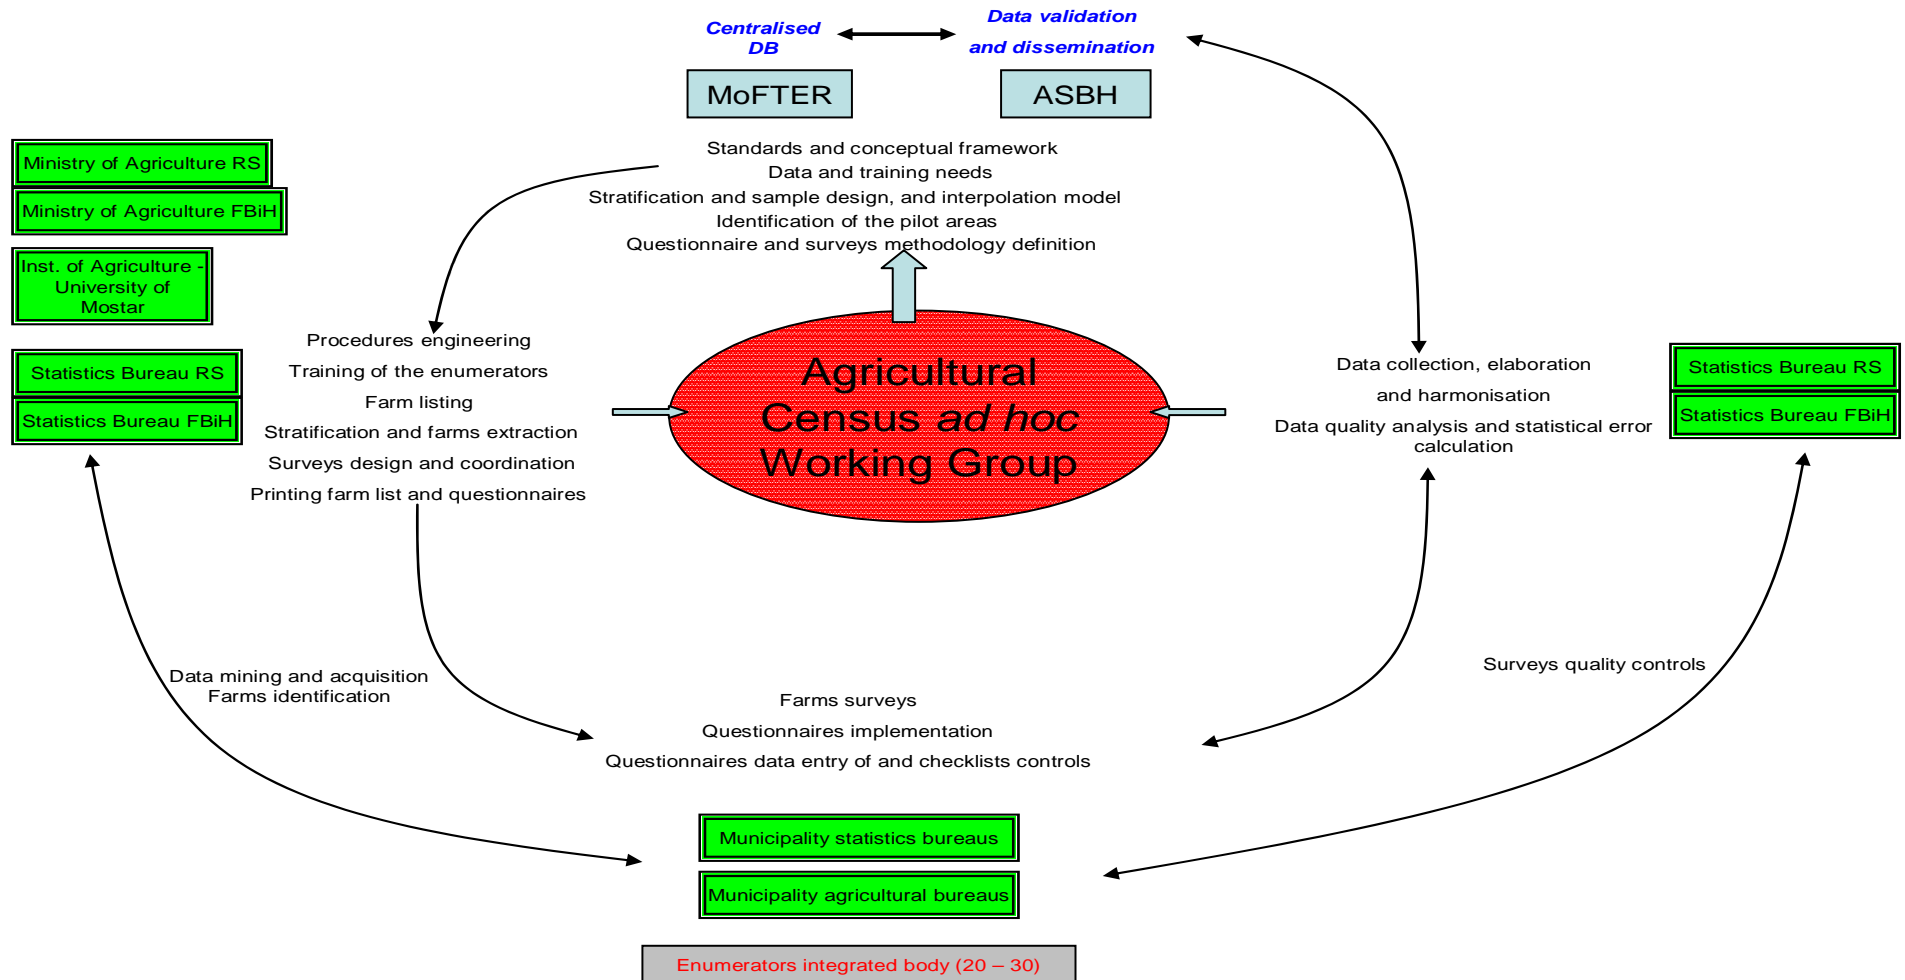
Centralised DB

Data validation and dissemination

MoFTER

ASBH

Standards and conceptual framework
Data and training needs
Stratification and sample design, and interpolation model
Identification of the pilot areas
Questionnaire and surveys methodology definition

Ministry of Agriculture RS

Ministry of Agriculture FBiH

Inst. of Agriculture - University of Mostar

Statistics Bureau RS

Statistics Bureau FBiH

Procedures engineering
Training of the enumerators
Farm listing
Stratification and farms extraction
Surveys design and coordination
Printing farm list and questionnaires

Agricultural Census *ad hoc* Working Group

Data collection, elaboration
and harmonisation
Data quality analysis and statistical error calculation

Statistics Bureau RS

Statistics Bureau FBiH

Data mining and acquisition
Farms identification

Surveys quality controls

Farms surveys
Questionnaires implementation
Questionnaires data entry of and checklists controls

Municipality statistics bureaus

Municipality agricultural bureaus

Enumerators integrated body (20 – 30)